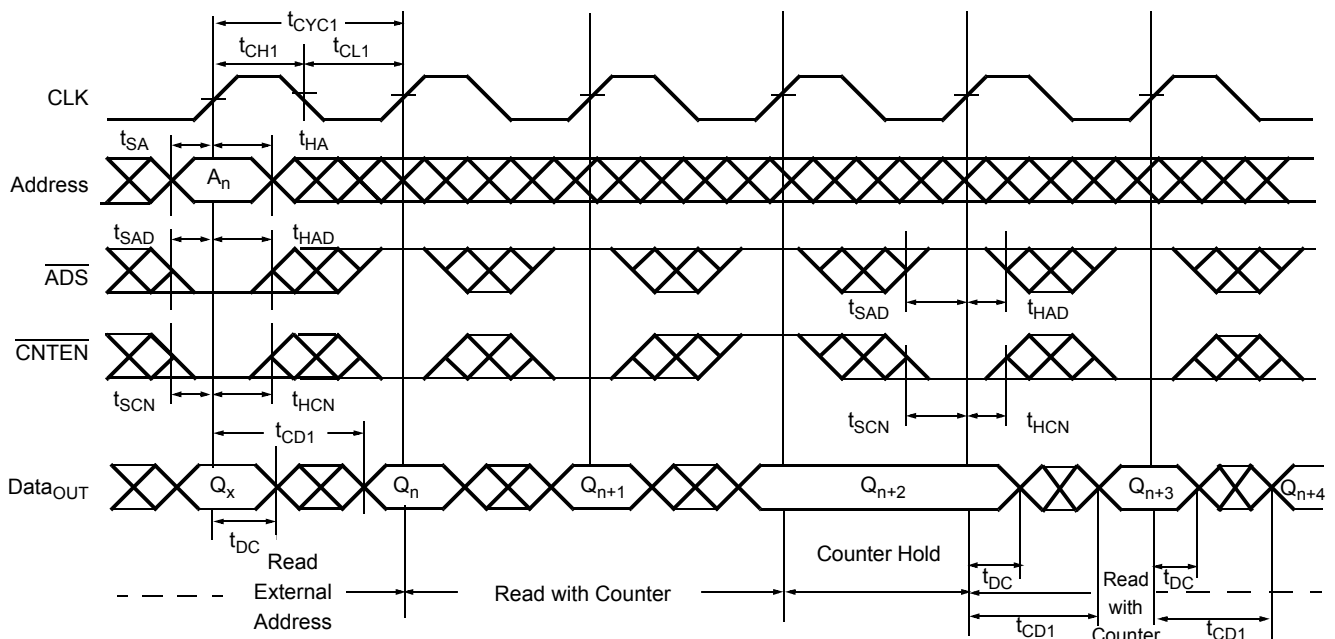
$t_{CYC1}$
$t_{CH1}$
$t_{CL1}$
CLK
$t_{SA}$
$t_{HA}$
Address
$A_n$
$t_{SAD}$
$t_{HAD}$
$\overline{ADS}$
$t_{SAD}$
$t_{HAD}$
$\overline{CNTEN}$
$t_{SCN}$
$t_{HCN}$
$t_{CD1}$
$t_{SCN}$
$t_{HCN}$
$Data_{OUT}$
$Q_x$
$Q_n$
$Q_{n+1}$
$Q_{n+2}$
$Q_{n+3}$
$Q_{n+4}$
$t_{DC}$
Read External Address
Counter Hold
$t_{DC}$
Read with Counter
$t_{DC}$
Read with Counter
$t_{CD1}$
$t_{CD1}$